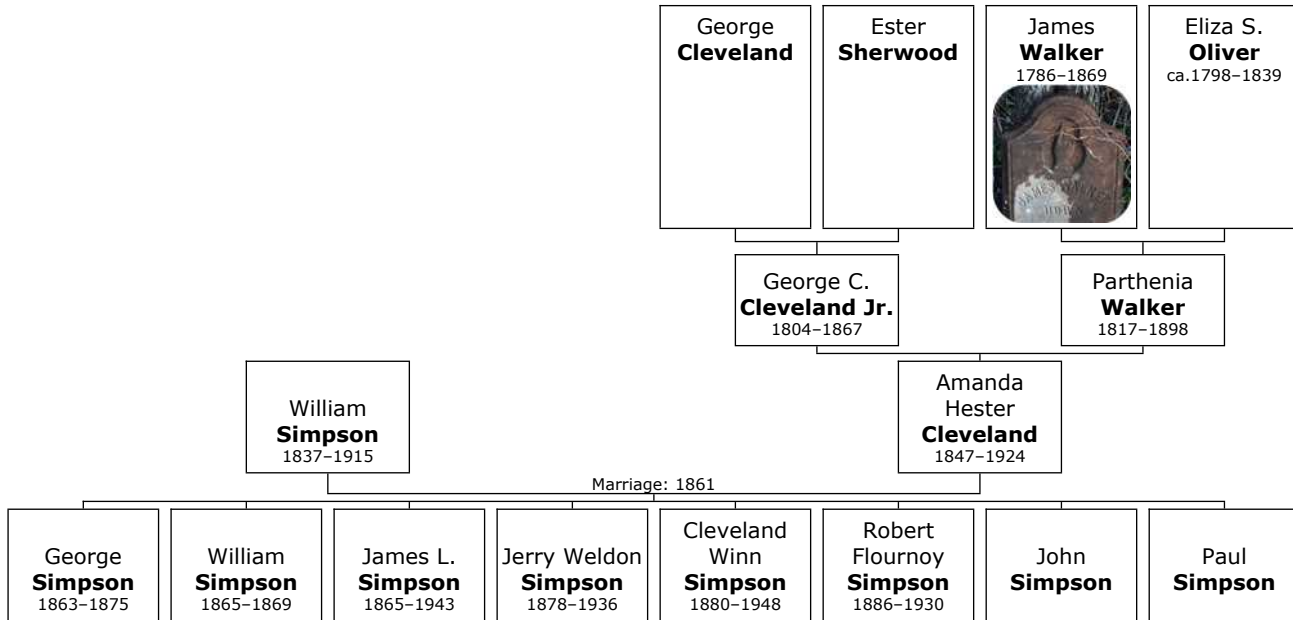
George
**Cleveland**

Ester
**Sherwood**

James
**Walker**
1786–1869

Eliza S.
**Oliver**
ca.1798–1839

George C.
**Cleveland Jr.**
1804–1867

Parthenia
**Walker**
1817–1898

William
**Simpson**
1837–1915

Amanda
Hester
**Cleveland**
1847–1924

Marriage: 1861

George
**Simpson**
1863–1875

William
**Simpson**
1865–1869

James L.
**Simpson**
1865–1943

Jerry Weldon
**Simpson**
1878–1936

Cleveland
Winn
**Simpson**
1880–1948

Robert
Flournoy
**Simpson**
1886–1930

John
**Simpson**

Paul
**Simpson**